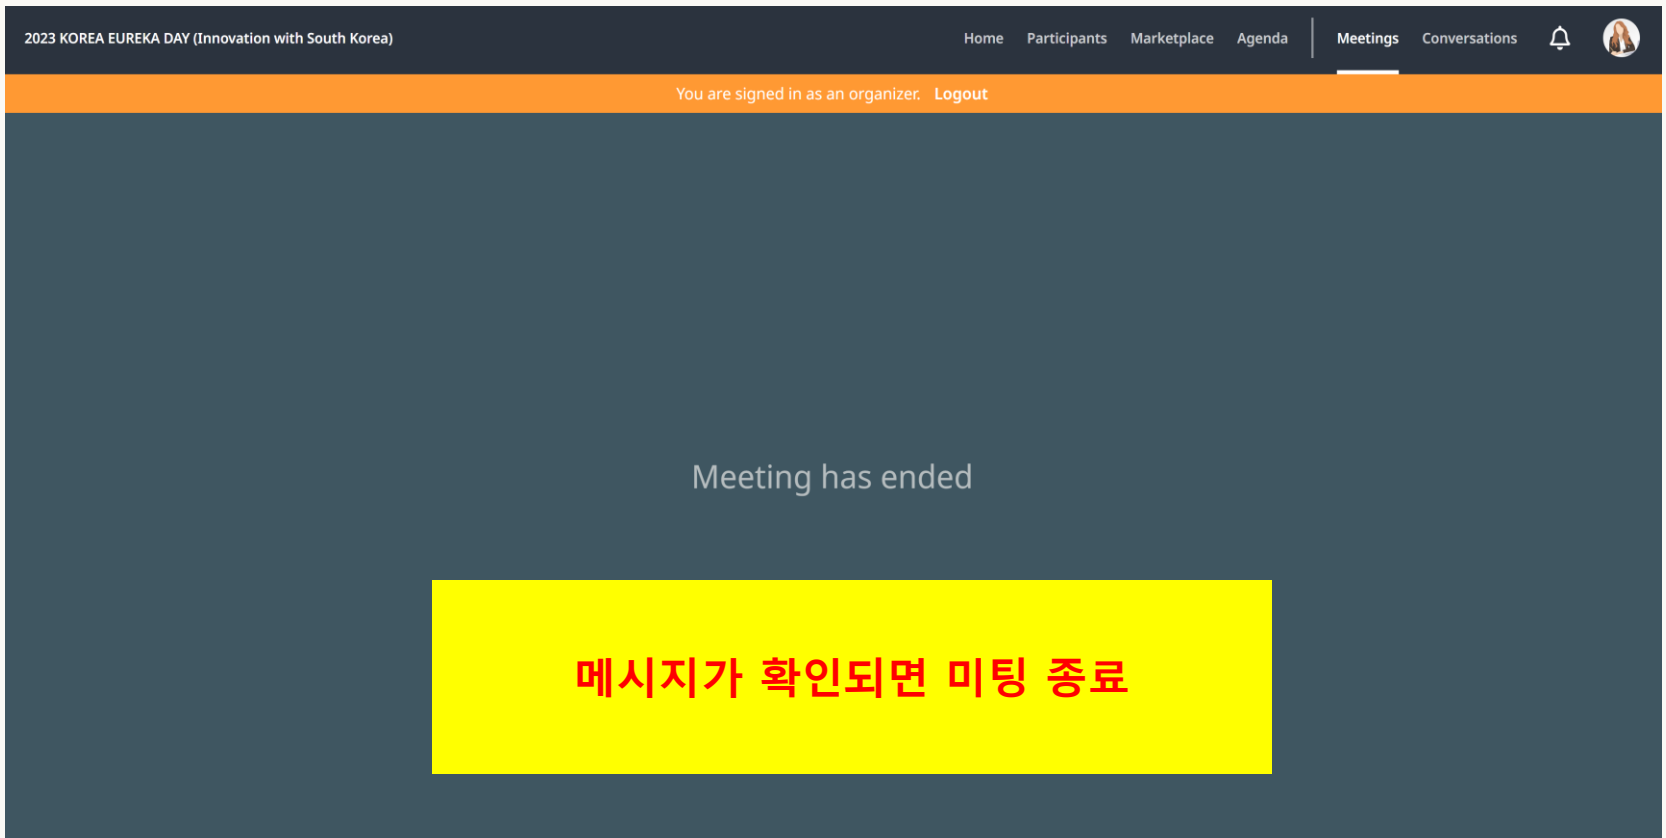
2023 KOREA EUREKA DAY (Innovation with South Korea)

Home Participants Marketplace Agenda Meetings Conversations

You are signed in as an organizer. Logout

Meeting has ended

메시지가 확인되면 미팅 종료